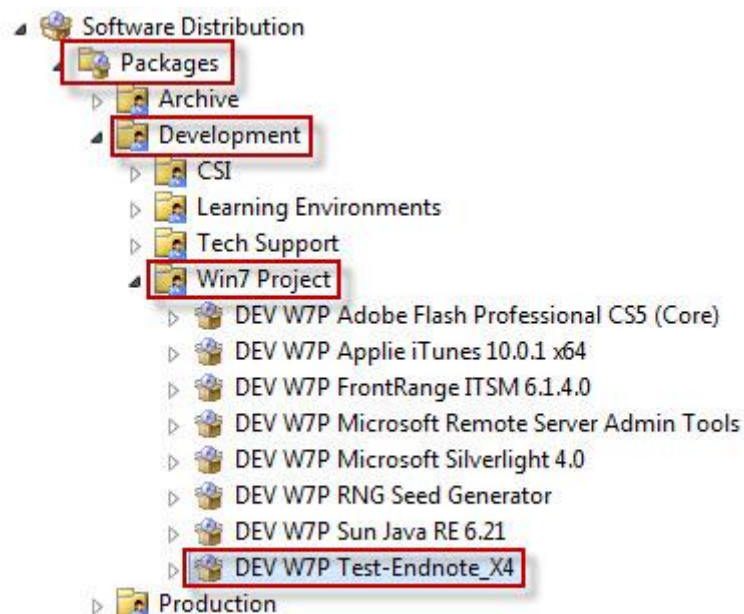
Software Distribution
Packages
Archive
Development
CSI
Learning Environments
Tech Support
Win7 Project
DEV W7P Adobe Flash Professional CS5 (Core)
DEV W7P Applie iTunes 10.0.1 x64
DEV W7P FrontRange ITSM 6.1.4.0
DEV W7P Microsoft Remote Server Admin Tools
DEV W7P Microsoft Silverlight 4.0
DEV W7P RNG Seed Generator
DEV W7P Sun Java RE 6.21
DEV W7P Test-Endnote_X4
Production